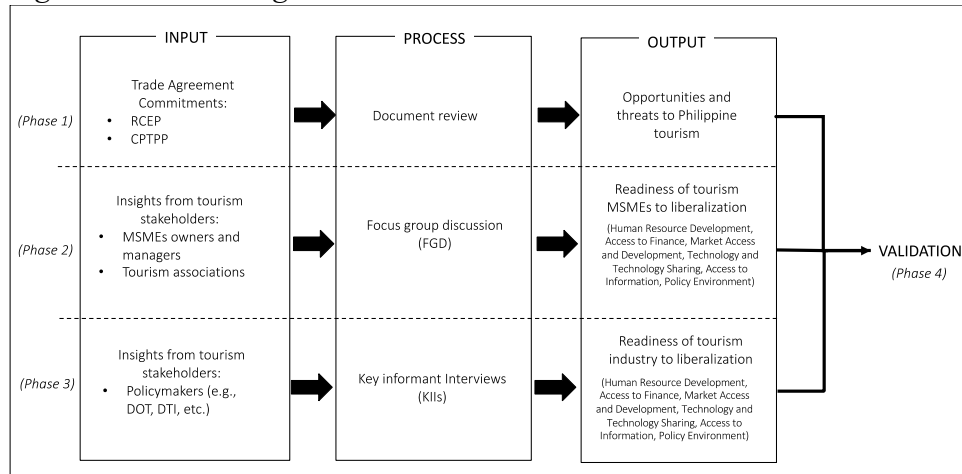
INPUT

PROCESS

OUTPUT

(Phase 1)

Trade Agreement Commitments:
• RCEP
• CPTPP

Document review

Opportunities and threats to Philippine tourism

(Phase 2)

Insights from tourism stakeholders:
• MSMEs owners and managers
• Tourism associations

Focus group discussion (FGD)

Readiness of tourism MSMEs to liberalization
(Human Resource Development, Access to Finance, Market Access and Development, Technology and Technology Sharing, Access to Information, Policy Environment)

VALIDATION
(Phase 4)

(Phase 3)

Insights from tourism stakeholders:
• Policymakers (e.g., DOT, DTI, etc.)

Key informant Interviews (KIIs)

Readiness of tourism industry to liberalization
(Human Resource Development, Access to Finance, Market Access and Development, Technology and Technology Sharing, Access to Information, Policy Environment)